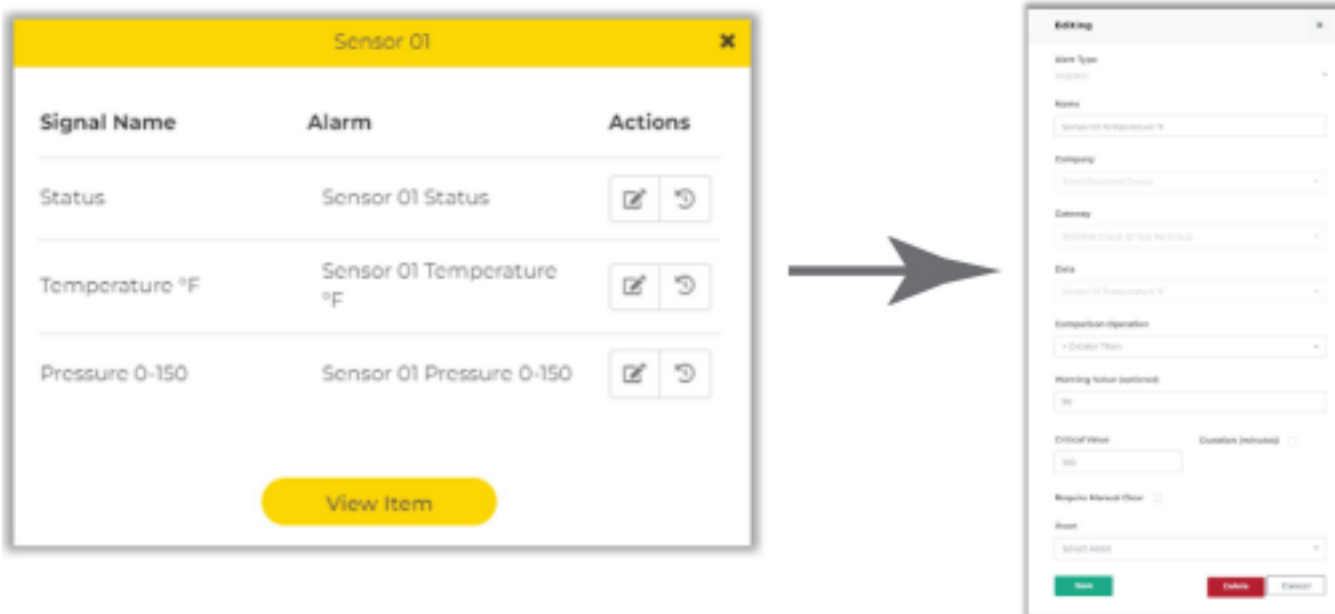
Sensor 01

| Signal Name | Alarm | Actions |
|---|---|---|
| Status | Sensor 01 Status | |
| Temperature °F | Sensor 01 Temperature °F | |
| Pressure 0-150 | Sensor 01 Pressure 0-150 | |

View Item

Editing

Alert Type
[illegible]

Name
Sensor 01 Temperature °F

Company
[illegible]

Gateway
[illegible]

Data
Sensor 01 Temperature °F

Comparison Operation
> Greater Than

Warning Value (optional)
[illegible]

Critical Value
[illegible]

Duration (minutes)

Require Manual Clear

Asset
Select Asset

Save

Delete

Cancel